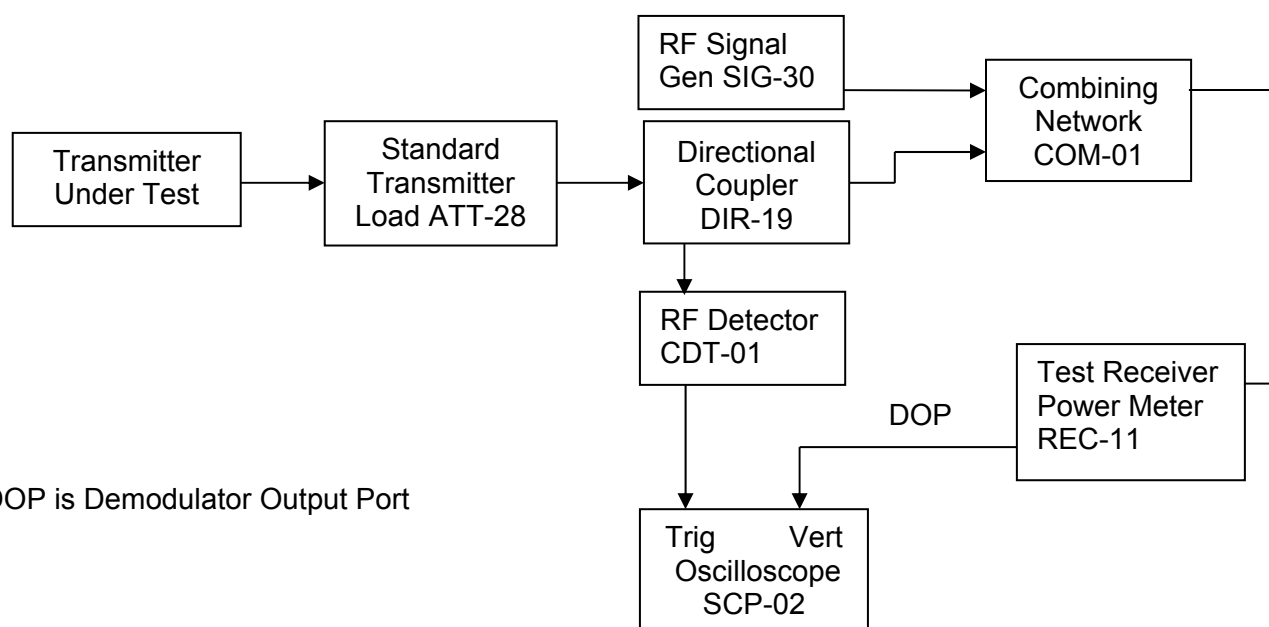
RF Signal Gen SIG-30

Combining Network COM-01

Transmitter Under Test

Standard Transmitter Load ATT-28

Directional Coupler DIR-19

RF Detector CDT-01

Test Receiver Power Meter REC-11

DOP

OOP is Demodulator Output Port

Trig Vert Oscilloscope SCP-02